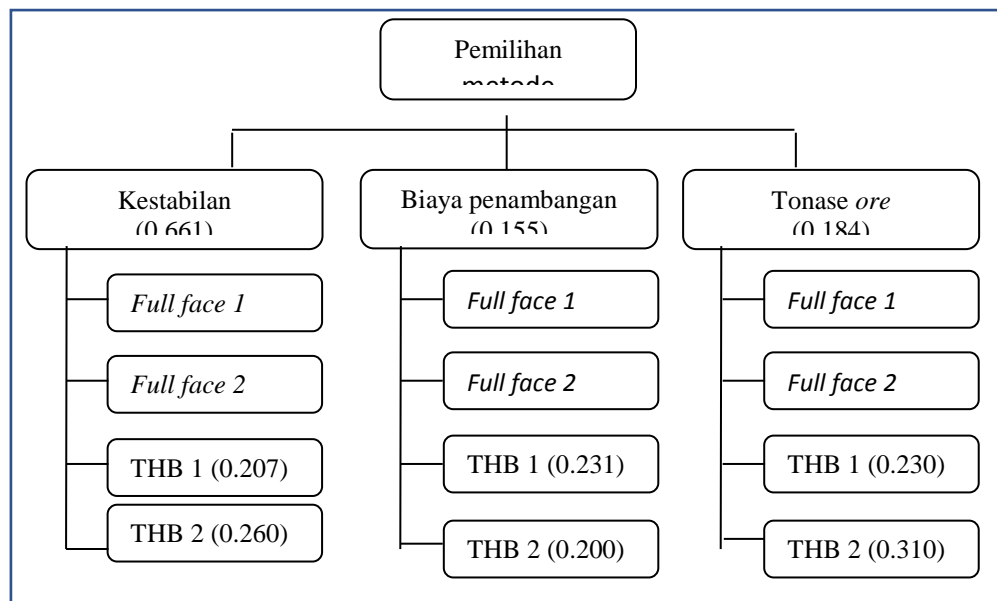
Pemilihan metode

Kestabilan (0.661)

*Full face 1*

*Full face 2*

THB 1 (0.207)

THB 2 (0.260)

Biaya penambangan (0.155)

*Full face 1*

*Full face 2*

THB 1 (0.231)

THB 2 (0.200)

Tonase *ore* (0.184)

*Full face 1*

*Full face 2*

THB 1 (0.230)

THB 2 (0.310)